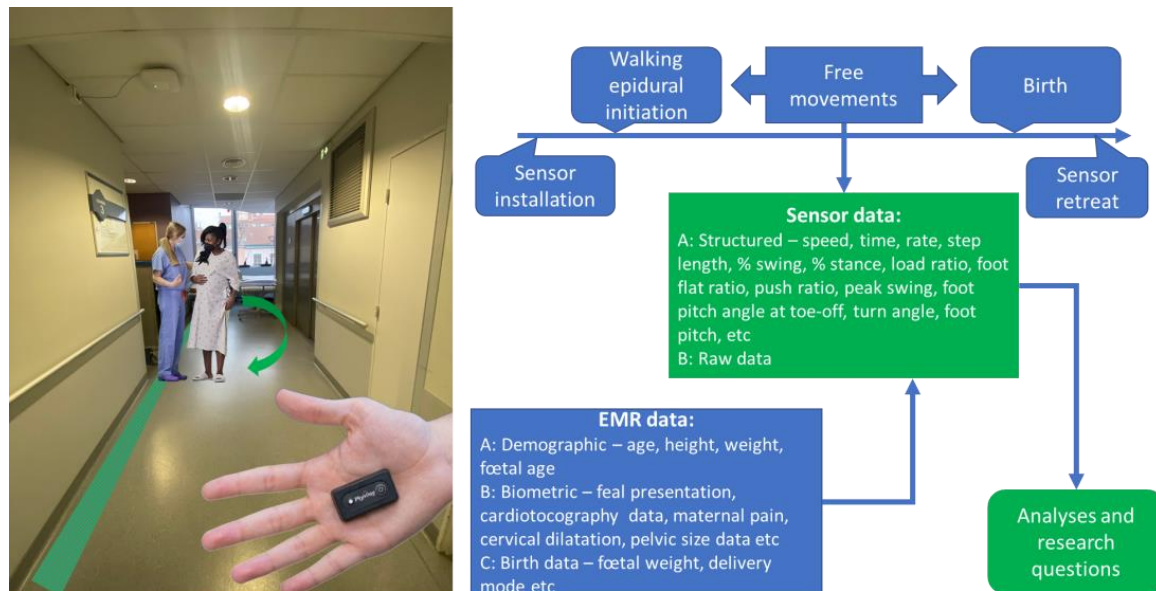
Walking epidural initiation

Free movements

Birth

Sensor installation

Sensor retreat

Sensor data:
A: Structured – speed, time, rate, step length, % swing, % stance, load ratio, foot flat ratio, push ratio, peak swing, foot pitch angle at toe-off, turn angle, foot pitch, etc
B: Raw data

EMR data:
A: Demographic – age, height, weight, fœtal age
B: Biometric – feal presentation, cardiotocography data, maternal pain, cervical dilatation, pelvic size data etc
C: Birth data – fœtal weight, delivery mode etc

Analyses and research questions